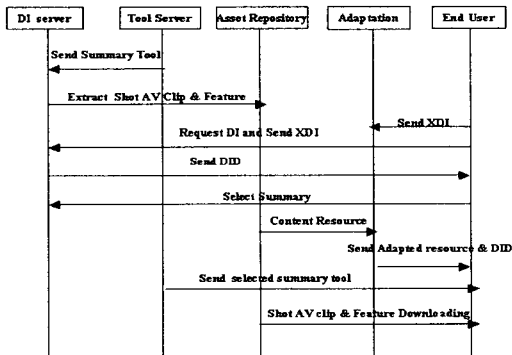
DI server
Tool Server
Asset Repository
Adaptation
End User

Send Summary Tool
Extract Shot AV Clip & Feature
Send XDI
Request DI and Send XDI
Send DID
Select Summary
Content Resource
Send Adapted resource & DID
Send selected summary tool
Shot AV clip & Feature Downloading